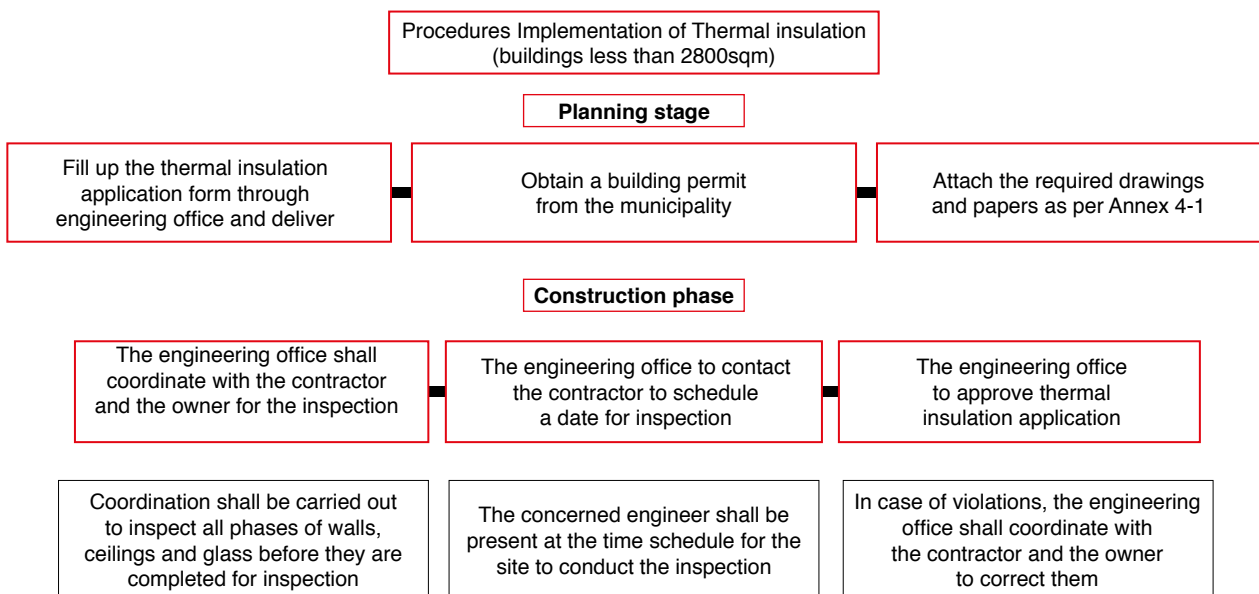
Procedures Implementation of Thermal insulation (buildings less than 2800sqm)

Planning stage

Fill up the thermal insulation application form through engineering office and deliver

Obtain a building permit from the municipality

Attach the required drawings and papers as per Annex 4-1

Construction phase

The engineering office shall coordinate with the contractor and the owner for the inspection

The engineering office to contact the contractor to schedule a date for inspection

The engineering office to approve thermal insulation application

Coordination shall be carried out to inspect all phases of walls, ceilings and glass before they are completed for inspection

The concerned engineer shall be present at the time schedule for the site to conduct the inspection

In case of violations, the engineering office shall coordinate with the contractor and the owner to correct them